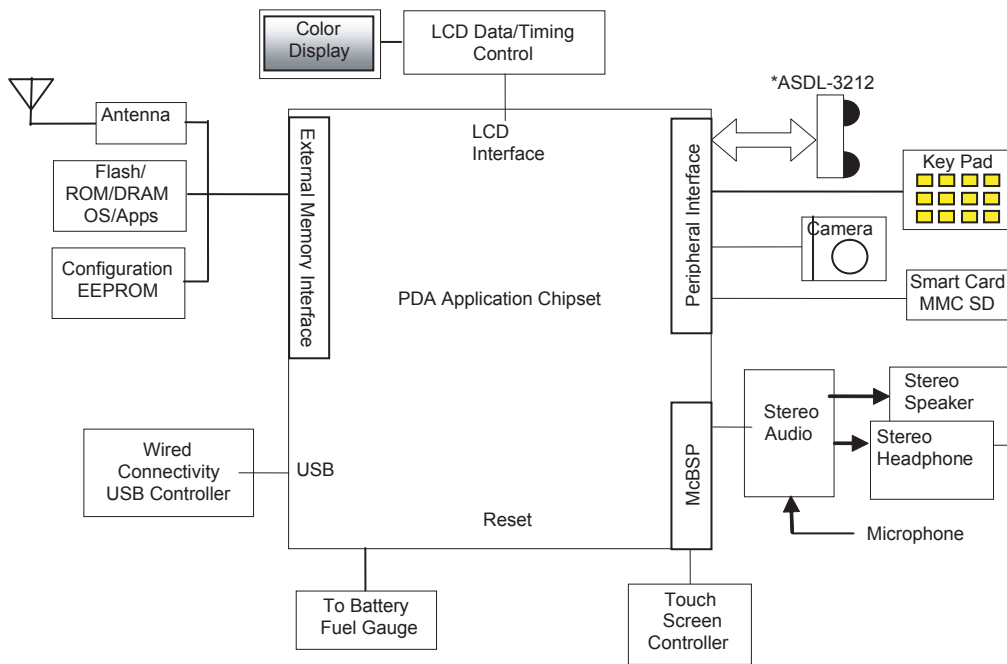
Color Display

LCD Data/Timing Control

*ASDL-3212

Antenna

LCD Interface

Flash/ ROM/DRAM OS/Apps

External Memory Interface

Peripheral Interface

Key Pad

Camera

Configuration EEPROM

PDA Application Chipset

Smart Card MMC SD

Stereo Audio

Stereo Speaker

Stereo Headphone

Wired Connectivity USB Controller

USB

McBSP

Reset

Microphone

To Battery Fuel Gauge

Touch Screen Controller